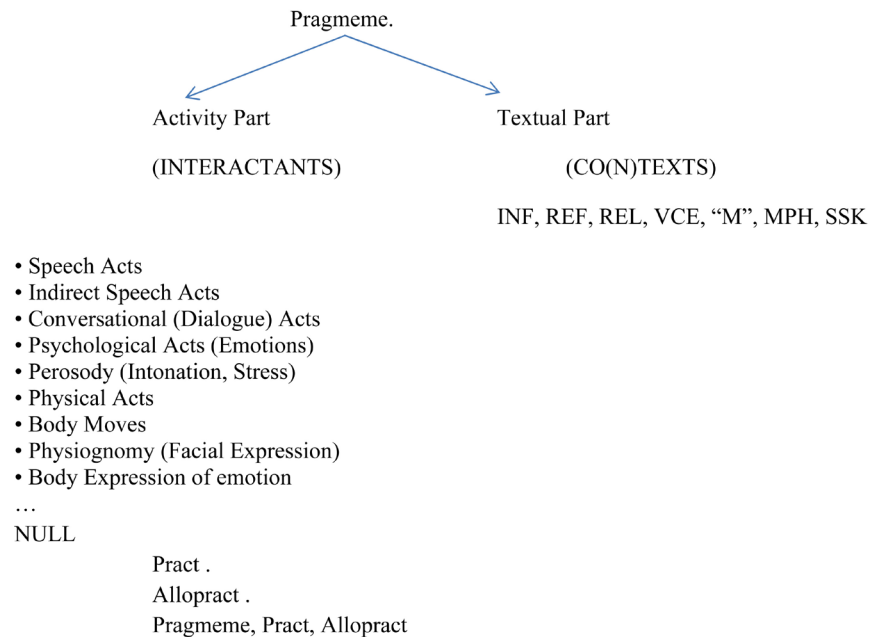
Pragmeme.

Activity Part

(INTERACTANTS)

Textual Part

(CO(N)TEXTS)

INF, REF, REL, VCE, “M”, MPH, SSK

• Speech Acts
• Indirect Speech Acts
• Conversational (Dialogue) Acts
• Psychological Acts (Emotions)
• Perosody (Intonation, Stress)
• Physical Acts
• Body Moves
• Physiognomy (Facial Expression)
• Body Expression of emotion
…
NULL

Pract .
Allopract .
Pragmeme, Pract, Allopract